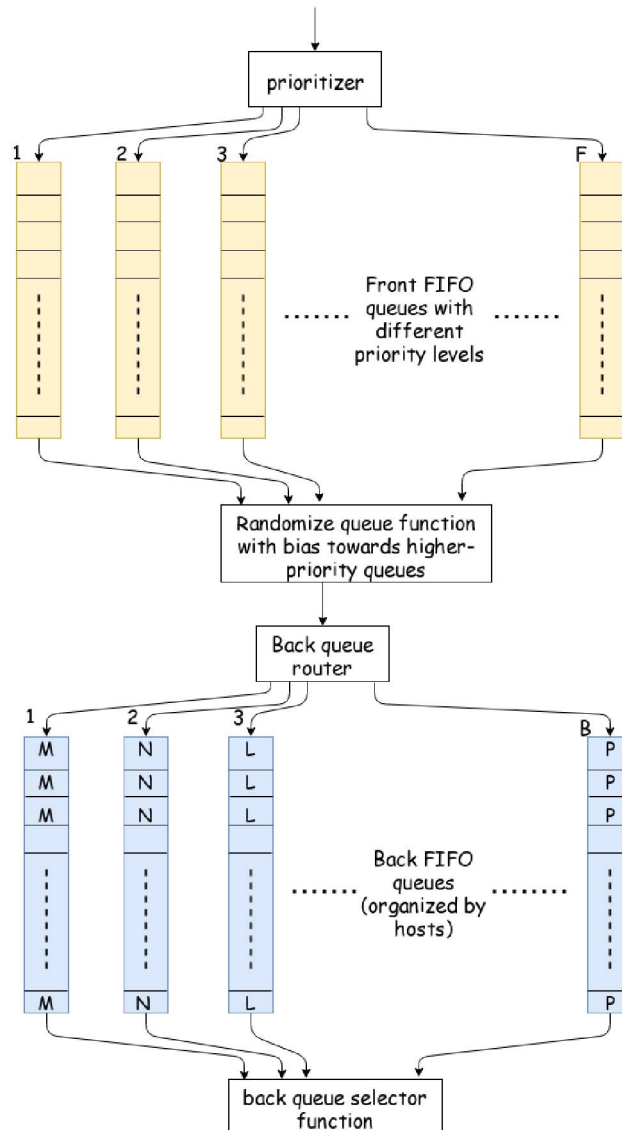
prioritizer

1 2 3 F

Front FIFO queues with different priority levels

Randomize queue function with bias towards higher-priority queues

Back queue router

1 2 3 B

M N L P
M N L P
M N L P

Back FIFO queues (organized by hosts)

M N L P

back queue selector function